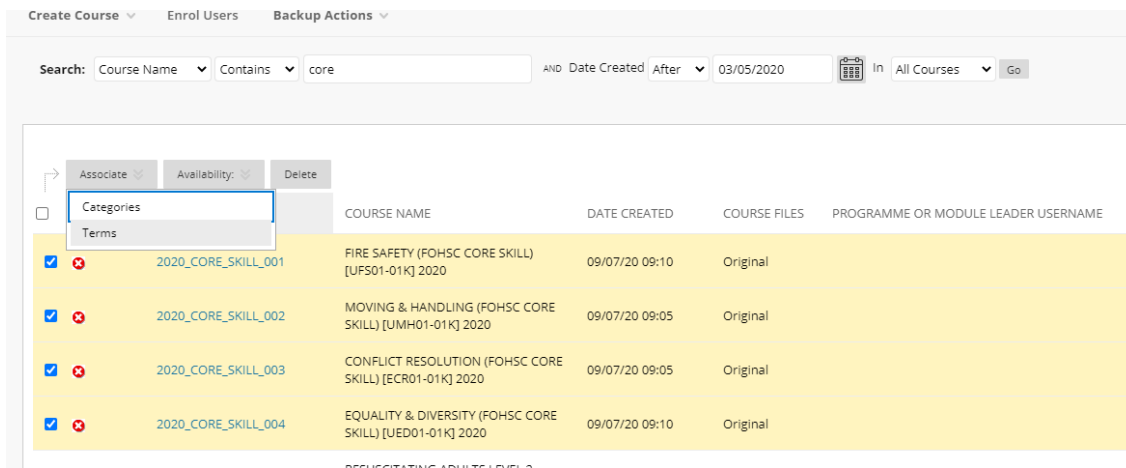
Create Course Enrol Users Backup Actions

Search: Course Name Contains core AND Date Created After 03/05/2020 In All Courses Go

Associate Availability: Delete

Categories
Terms

| | | | COURSE NAME | DATE CREATED | COURSE FILES | PROGRAMME OR MODULE LEADER USERNAME |
|---|---|---|---|---|---|---|
| ☑ | ⊗ | 2020_CORE_SKILL_001 | FIRE SAFETY (FOHSC CORE SKILL) [UFS01-01K] 2020 | 09/07/20 09:10 | Original | |
| ☑ | ⊗ | 2020_CORE_SKILL_002 | MOVING & HANDLING (FOHSC CORE SKILL) [UMH01-01K] 2020 | 09/07/20 09:05 | Original | |
| ☑ | ⊗ | 2020_CORE_SKILL_003 | CONFLICT RESOLUTION (FOHSC CORE SKILL) [ECR01-01K] 2020 | 09/07/20 09:05 | Original | |
| ☑ | ⊗ | 2020_CORE_SKILL_004 | EQUALITY & DIVERSITY (FOHSC CORE SKILL) [UED01-01K] 2020 | 09/07/20 09:10 | Original | |

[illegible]